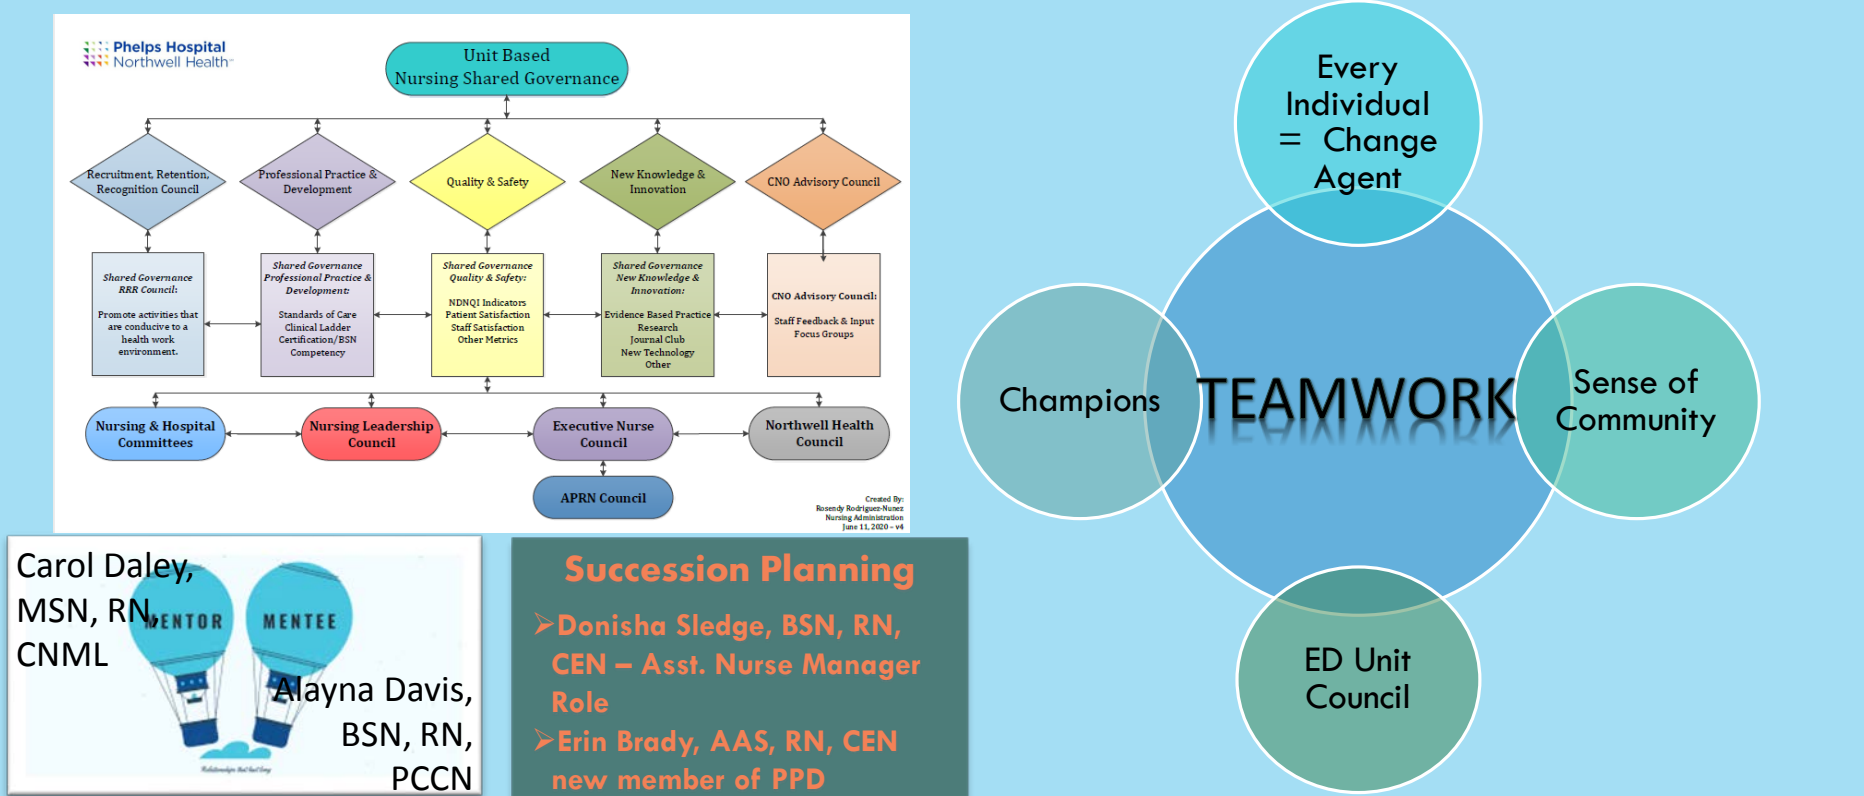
Phelps Hospital
Northwell Health

Unit Based
Nursing Shared Governance

Recruitment, Retention, Recognition Council

Professional Practice & Development

Quality & Safety

New Knowledge & Innovation

CNO Advisory Council

Shared Governance RRR Council:

Promote activities that are conducive to a health work environment.

Shared Governance Professional Practice & Development:

Standards of Care
Clinical Ladder
Certification/BSN
Competency

Shared Governance Quality & Safety:

NDNQI Indicators
Patient Satisfaction
Staff Satisfaction
Other Metrics

Shared Governance New Knowledge & Innovation:

Evidence Based Practice
Research
Journal Club
New Technology
Other

CNO Advisory Council:

Staff Feedback & Input
Focus Groups

Nursing & Hospital Committees

Nursing Leadership Council

Executive Nurse Council

Northwell Health Council

APRN Council

Created By:
Rosendy Rodriguez-Nunez
Nursing Administration
June 11, 2020 – v4

Carol Daley, MSN, RN, CNML

MENTOR

MENTEE

Alayna Davis, BSN, RN, PCCN

Succession Planning

➤Donisha Sledge, BSN, RN, CEN – Asst. Nurse Manager Role

➤Erin Brady, AAS, RN, CEN new member of PPD

Every Individual = Change Agent

Champions

TEAMWORK

Sense of Community

ED Unit Council